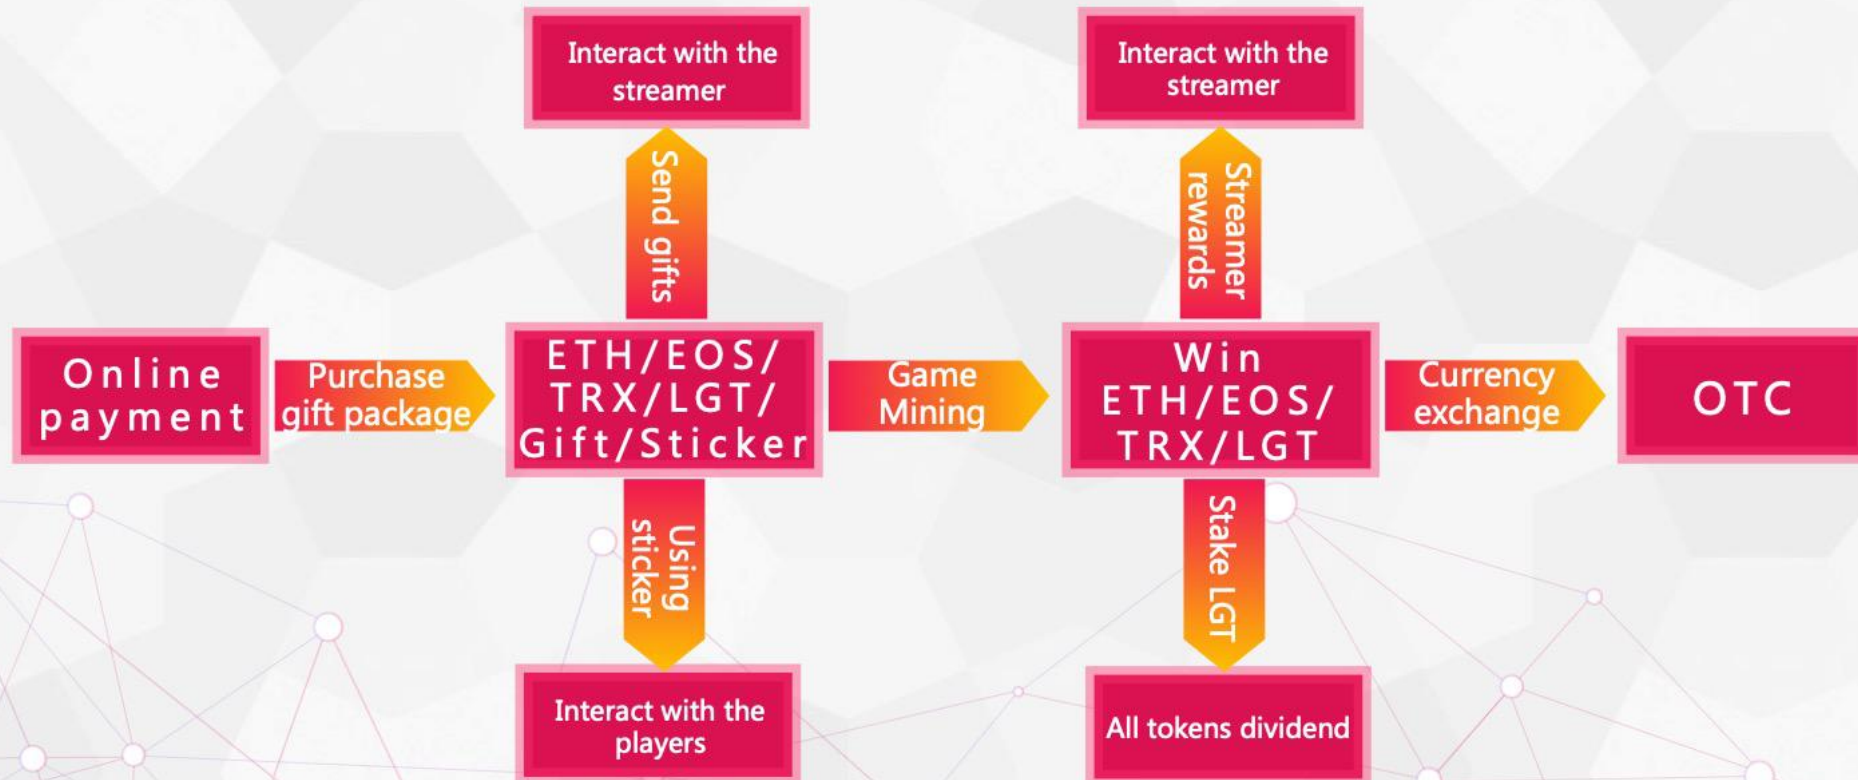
Interact with the streamer

Interact with the streamer

Send gifts

Streamer rewards

Online payment

Purchase gift package

ETH/EOS/ TRX/LGT/ Gift/Sticker

Game Mining

Win ETH/EOS/ TRX/LGT

Currency exchange

OTC

Using sticker

Stake LGT

Interact with the players

All tokens dividend